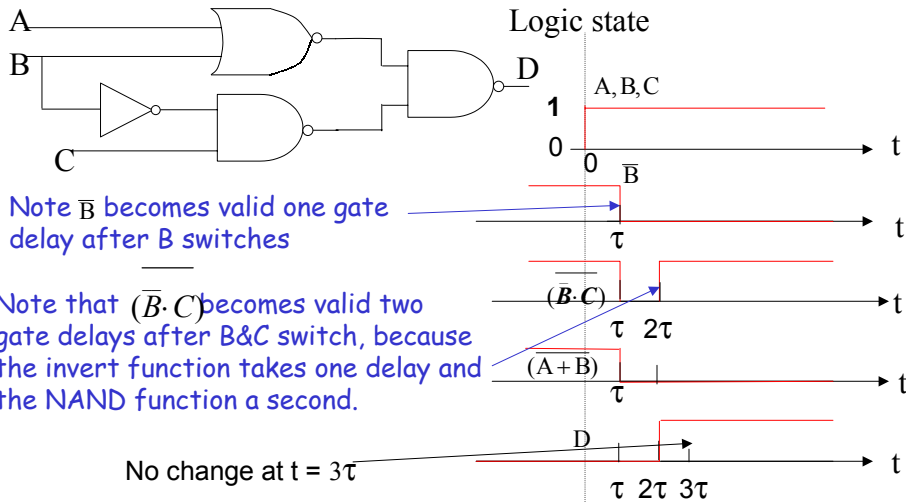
A
B
C
D

Logic state

A, B, C
1
0
0
t

$\overline{B}$
t
$\tau$

Note $\overline{B}$ becomes valid one gate delay after B switches

$\overline{(\overline{B} \cdot C)}$
t
$\tau$ $2\tau$

Note that $\overline{(\overline{B} \cdot C)}$ becomes valid two gate delays after B&C switch, because the invert function takes one delay and the NAND function a second.

$\overline{(A + B)}$
t
$\tau$

D
t
$\tau$ $2\tau$ $3\tau$

No change at t = $3\tau$